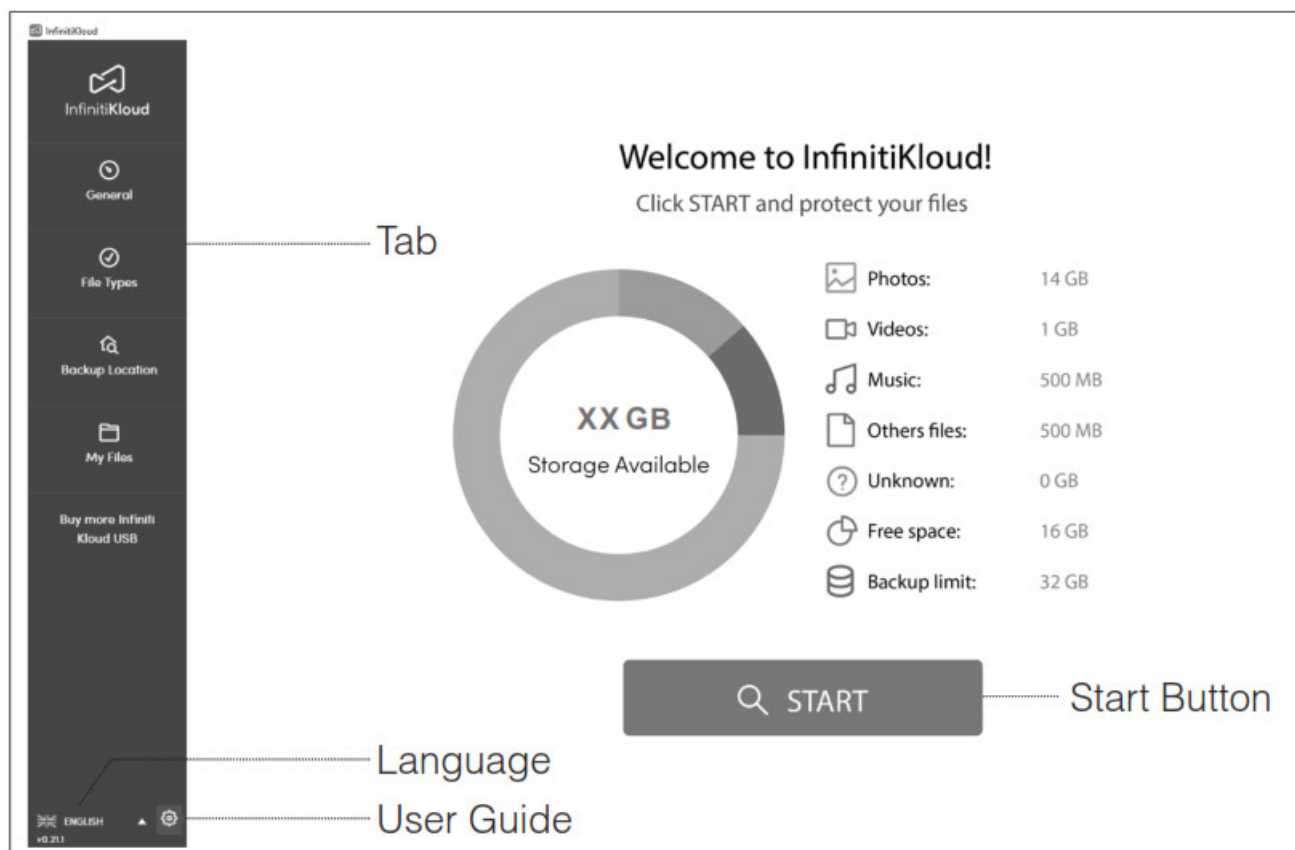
InfinitiKloud

InfinitiKloud

General

File Types

Backup Location

My Files

Buy more Infiniti Kloud USB

ENGLISH

v0.21.1

Tab

Language

User Guide

Welcome to InfinitiKloud!

Click START and protect your files

XX GB

Storage Available

| | |
|---|---|
| Photos: | 14 GB |
| Videos: | 1 GB |
| Music: | 500 MB |
| Others files: | 500 MB |
| Unknown: | 0 GB |
| Free space: | 16 GB |
| Backup limit: | 32 GB |

START

Start Button